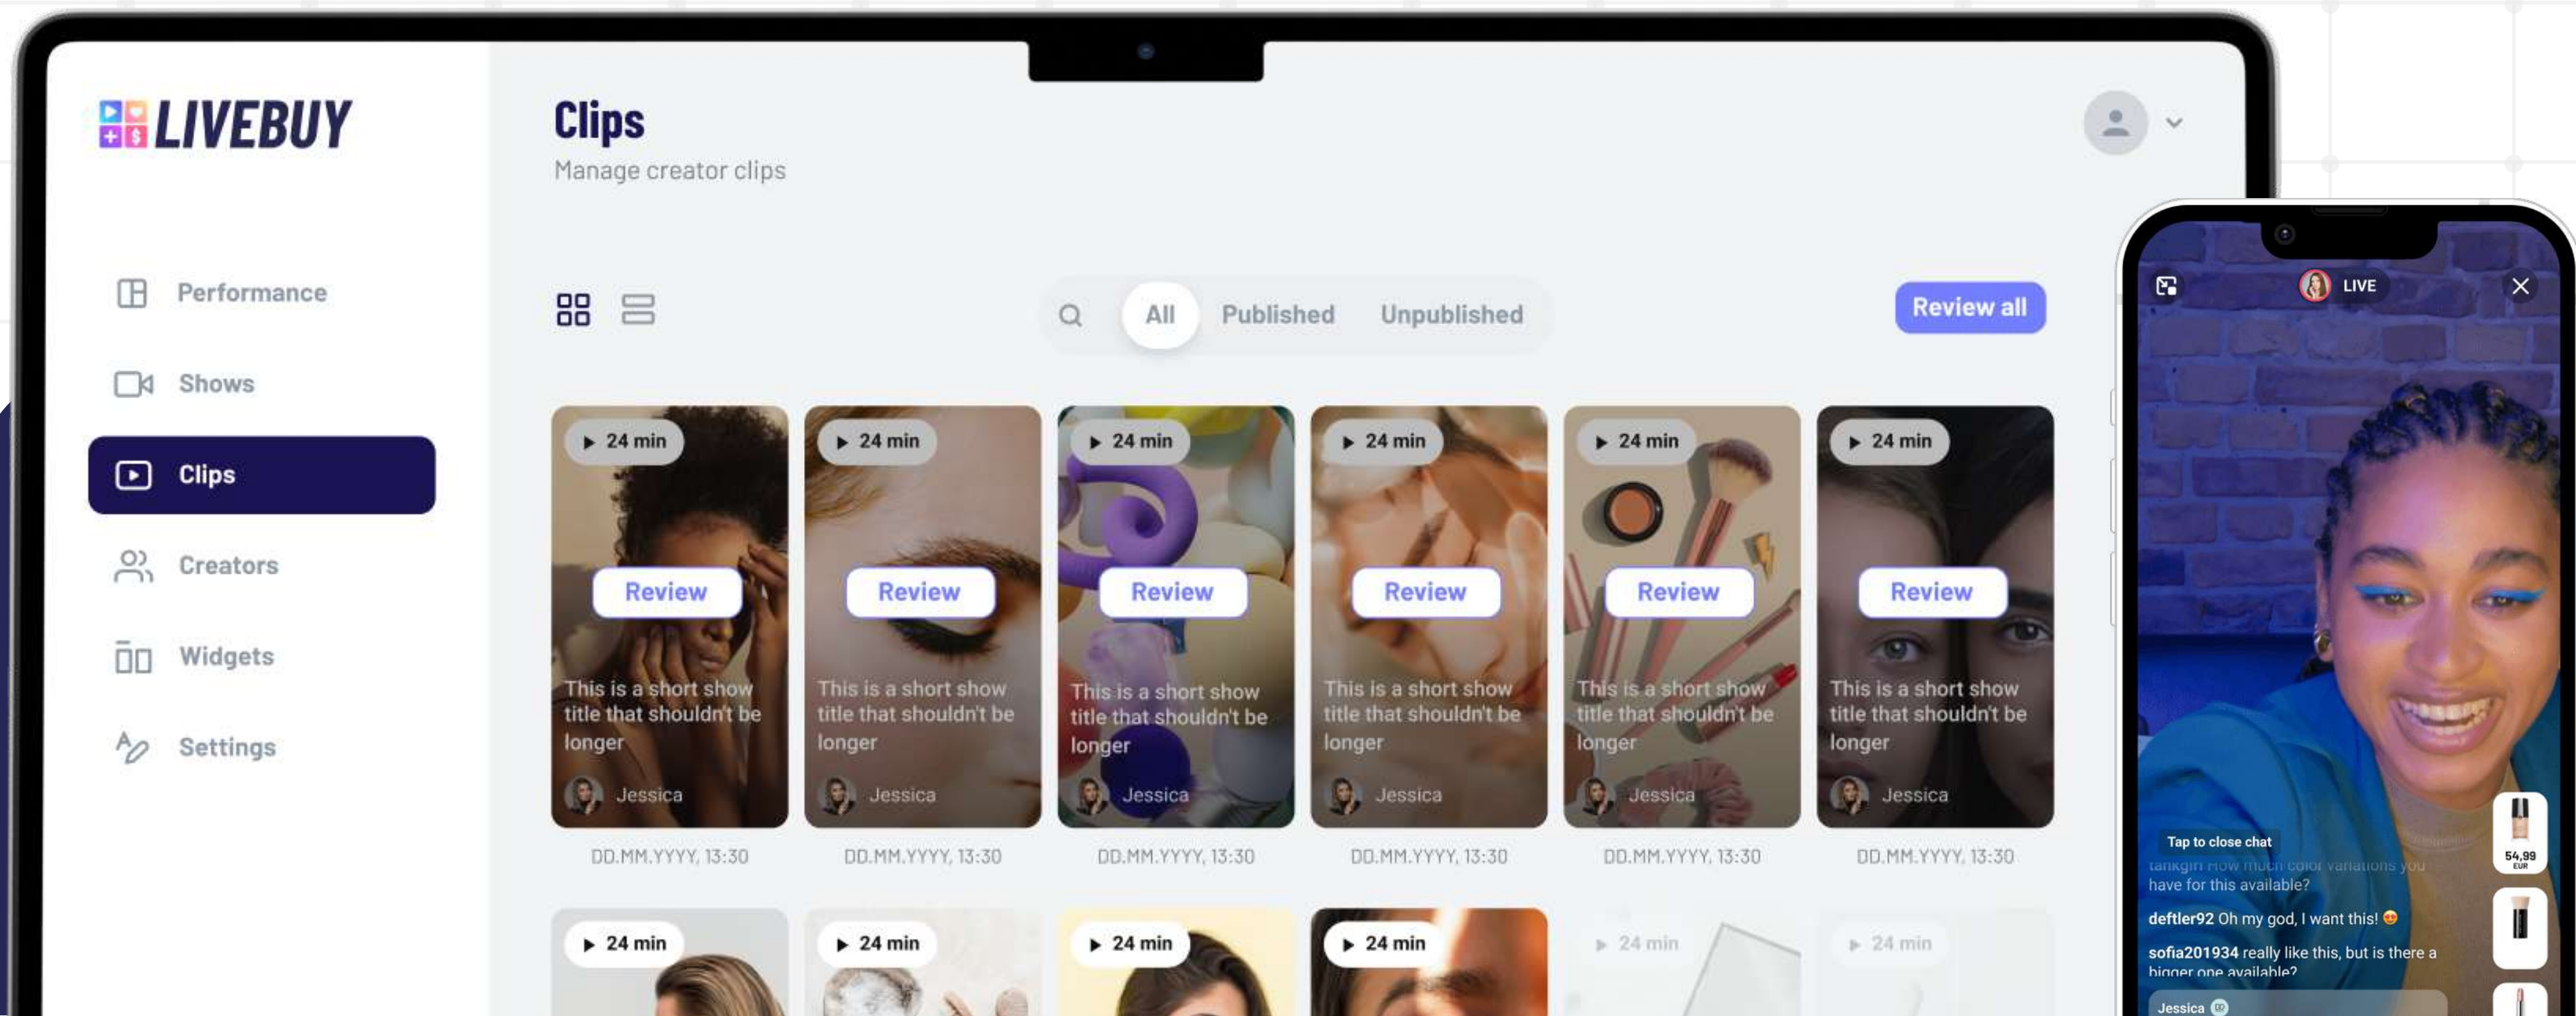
LIVEBUY

Performance
Shows
Clips
Creators
Widgets
Settings

Clips
Manage creator clips

All Published Unpublished

Review all

24 min
Review
This is a short show title that shouldn't be longer
Jessica
DD.MM.YYYY, 13:30

24 min
Review
This is a short show title that shouldn't be longer
Jessica
DD.MM.YYYY, 13:30

24 min
Review
This is a short show title that shouldn't be longer
Jessica
DD.MM.YYYY, 13:30

24 min
Review
This is a short show title that shouldn't be longer
Jessica
DD.MM.YYYY, 13:30

24 min
Review
This is a short show title that shouldn't be longer
Jessica
DD.MM.YYYY, 13:30

24 min
Review
This is a short show title that shouldn't be longer
Jessica
DD.MM.YYYY, 13:30

24 min
24 min
24 min
24 min
24 min
24 min

LIVE

Tap to close chat
tankgirl How much color variations you have for this available?
deftler92 Oh my god, I want this!
sofia201934 really like this, but is there a bigger one available?
Jessica
54,99 EUR